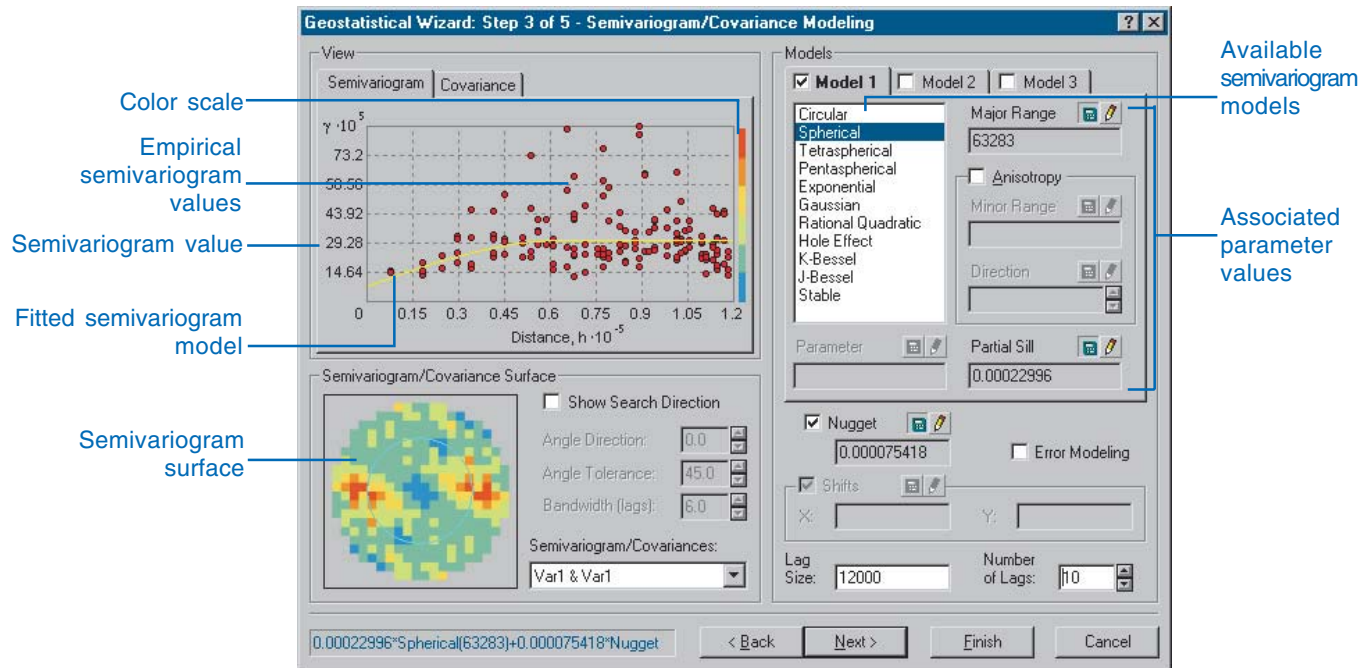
Geostatistical Wizard: Step 3 of 5 - Semivariogram/Covariance Modeling

View

Semivariogram | Covariance

$\gamma \cdot 10^5$

73.2

58.56

43.92

29.28

14.64

0

0.15 0.3 0.45 0.6 0.75 0.9 1.05 1.2

Distance, $h \cdot 10^{-5}$

Color scale

Empirical semivariogram values

Semivariogram value

Fitted semivariogram model

Semivariogram/Covariance Surface

Show Search Direction

Angle Direction: 0.0

Angle Tolerance: 45.0

Bandwidth (lags): 6.0

Semivariogram/Covariances:

Var1 & Var1

Semivariogram surface

Models

Model 1 | Model 2 | Model 3

Circular
Spherical
Tetraspherical
Pentaspherical
Exponential
Gaussian
Rational Quadratic
Hole Effect
K-Bessel
J-Bessel
Stable

Major Range

63283

Anisotropy

Minor Range

Direction

Parameter

Partial Sill

0.00022996

Nugget

0.000075418

Error Modeling

Shifts

X:

Y:

Lag Size: 12000

Number of Lags: 10

Available semivariogram models

Associated parameter values

0.00022996*Spherical(63283)+0.000075418*Nugget

< Back

Next >

Finish

Cancel